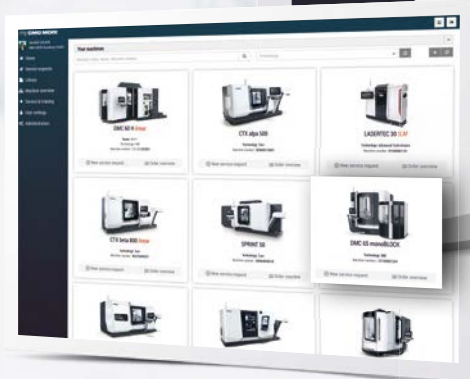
DMG MORI

Home

Service requests

Library

Machine overview

Service & training

User settings

Administration

Your machines

DMC 60 H linear

New service request

Order overview

CTX alpha 500

New service request

Order overview

LASERTEC 30 SLM

New service request

Order overview

CTX beta 800 linear

New service request

Order overview

SPRINT 50

New service request

Order overview

DMC 65 monoBLOCK

New service request

Order overview